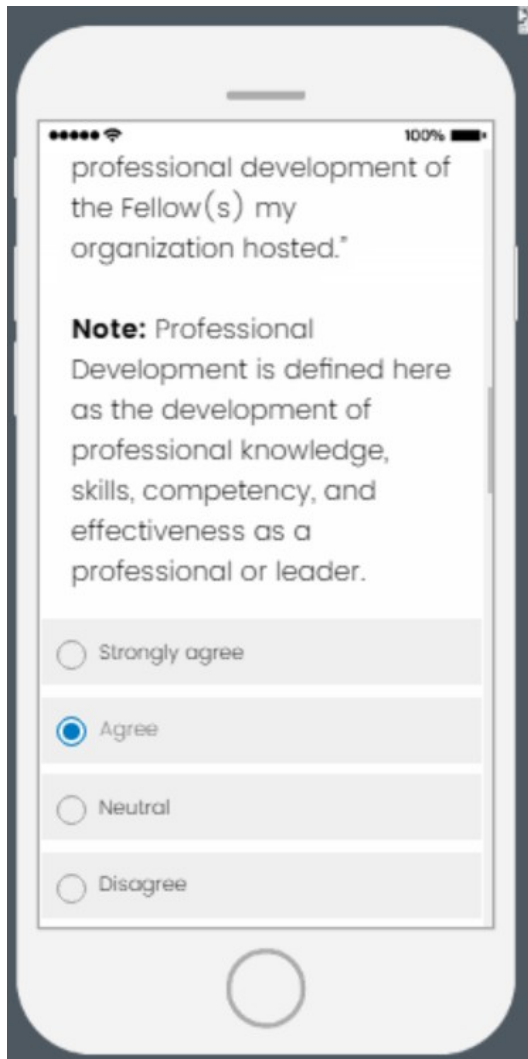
100%

professional development of the Fellow(s) my organization hosted."

**Note:** Professional Development is defined here as the development of professional knowledge, skills, competency, and effectiveness as a professional or leader.

Strongly agree

Agree

Neutral

Disagree